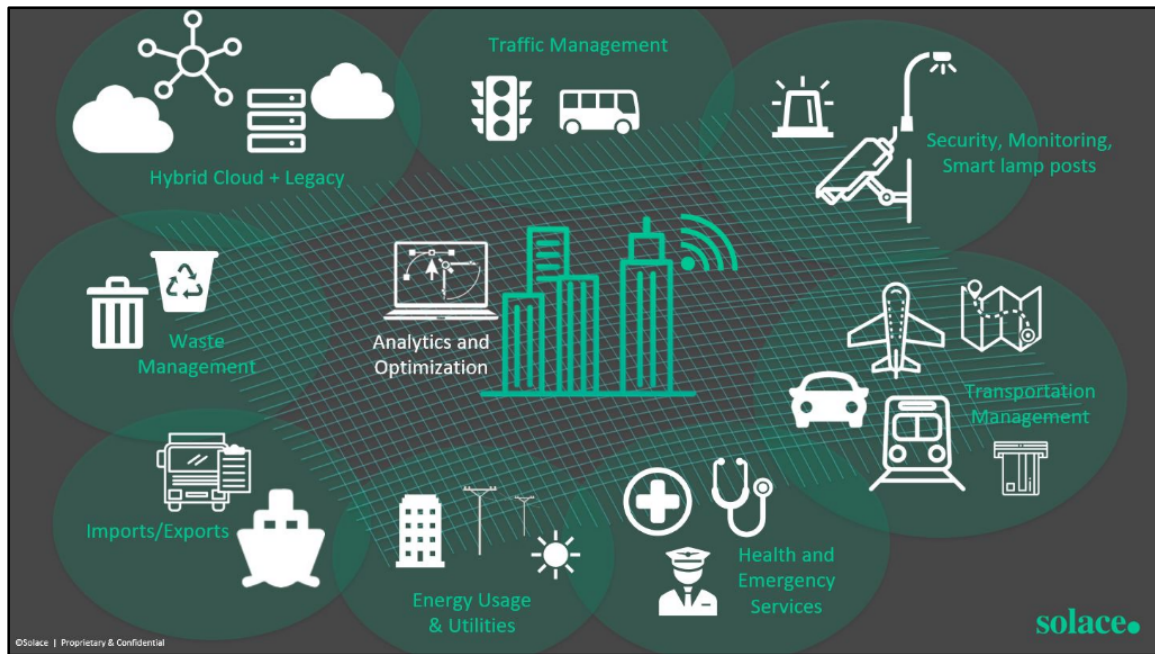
Traffic Management

Hybrid Cloud + Legacy

Security, Monitoring, Smart lamp posts

Waste Management

Analytics and Optimization

Transportation Management

Imports/Exports

Energy Usage & Utilities

Health and Emergency Services

solace

©Solace | Proprietary & Confidential